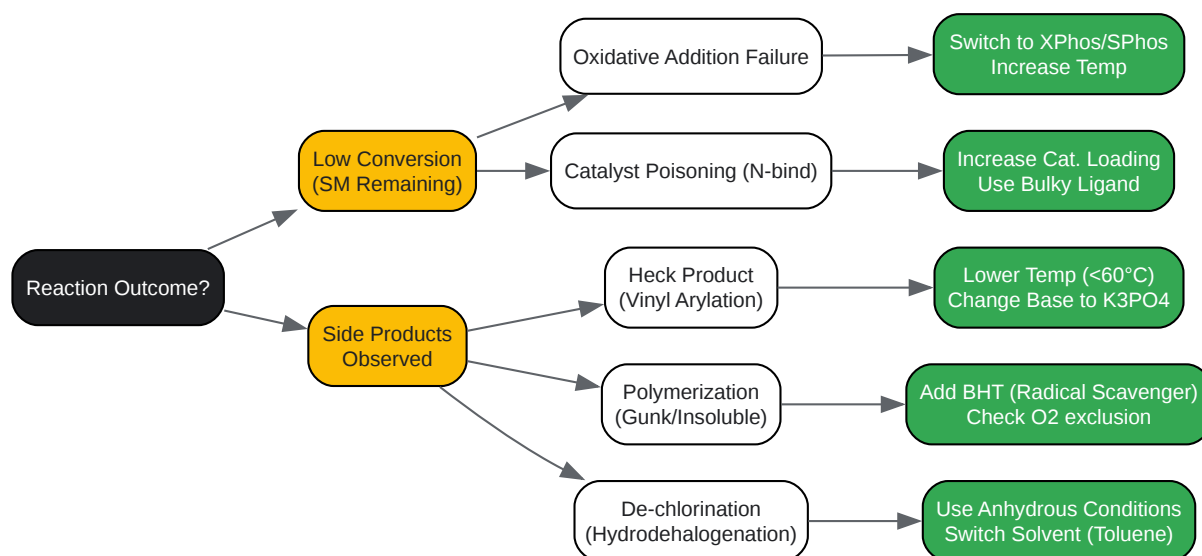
Reaction Outcome?

Low Conversion (SM Remaining)

Oxidative Addition Failure

Switch to XPhos/SPhos Increase Temp

Catalyst Poisoning (N-bind)

Increase Cat. Loading Use Bulky Ligand

Side Products Observed

Heck Product (Vinyl Arylation)

Lower Temp (<60°C) Change Base to K3PO4

Polymerization (Gunk/Insoluble)

Add BHT (Radical Scavenger) Check O2 exclusion

De-chlorination (Hydrodehalogenation)

Use Anhydrous Conditions Switch Solvent (Toluene)